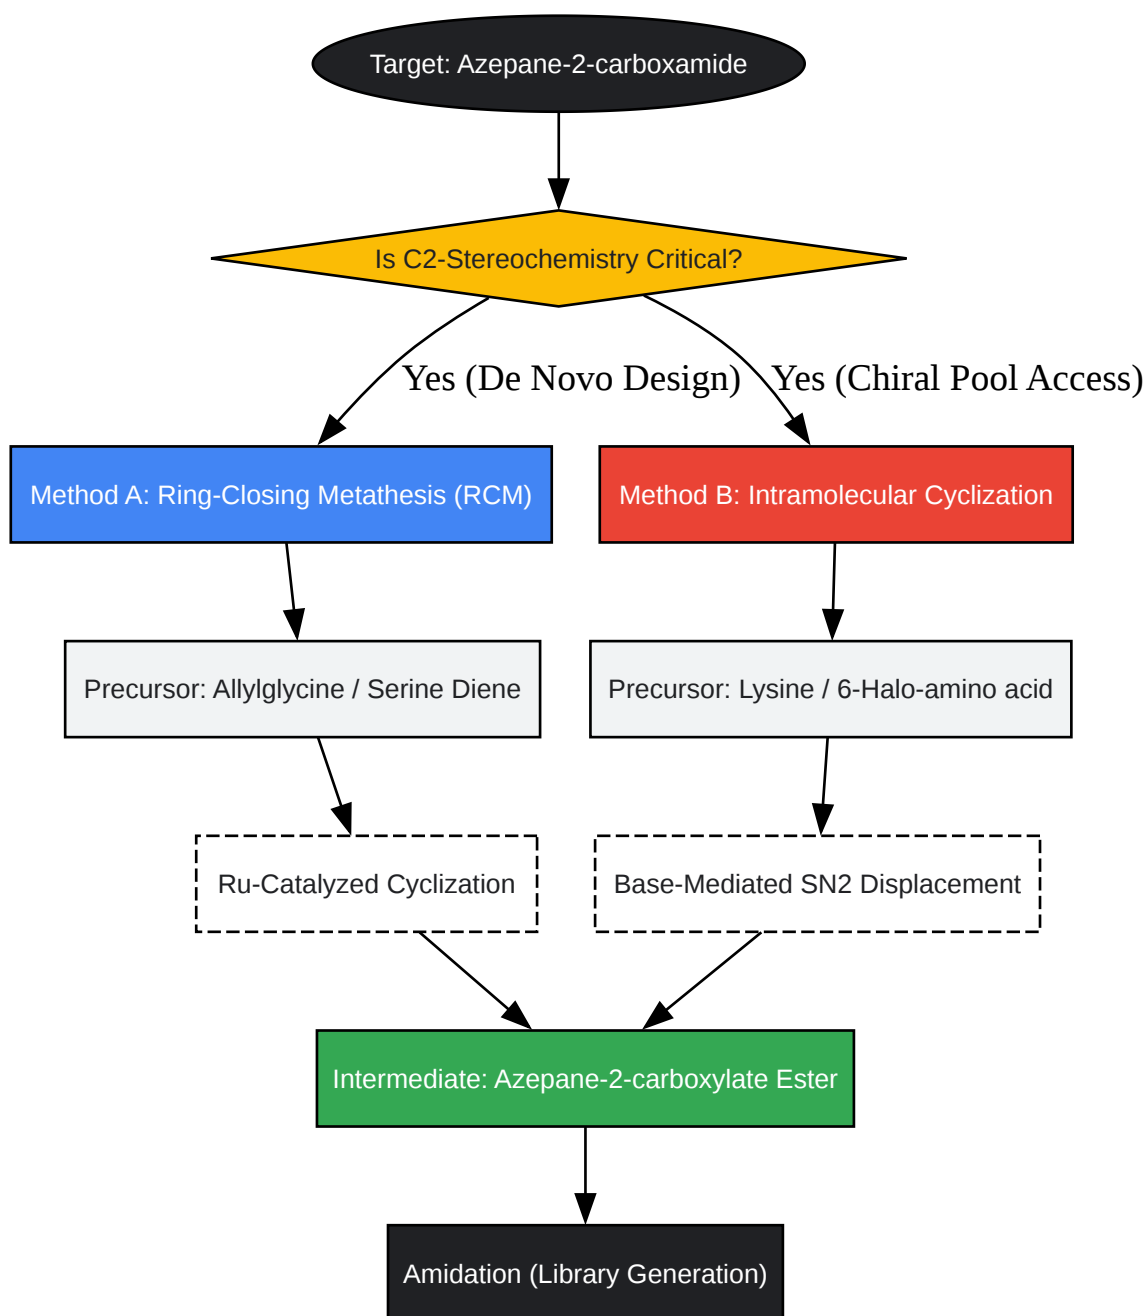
Target: Azepane-2-carboxamide

Is C2-Stereochemistry Critical?

Yes (De Novo Design)

Yes (Chiral Pool Access)

Method A: Ring-Closing Metathesis (RCM)

Method B: Intramolecular Cyclization

Precursor: Allylglycine / Serine Diene

Precursor: Lysine / 6-Halo-amino acid

Ru-Catalyzed Cyclization

Base-Mediated SN2 Displacement

Intermediate: Azepane-2-carboxylate Ester

Amidation (Library Generation)